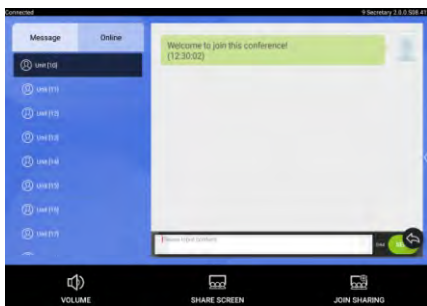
Connected

9 Secretary 2.0.0.508.41

Message

Online

Unit [10]

Unit [11]

Unit [12]

Unit [13]

Unit [14]

Unit [15]

Unit [16]

Unit [17]

Welcome to join this conference!
(12:30:02)

Please input content

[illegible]

VOLUME

SHARE SCREEN

JOIN SHARING